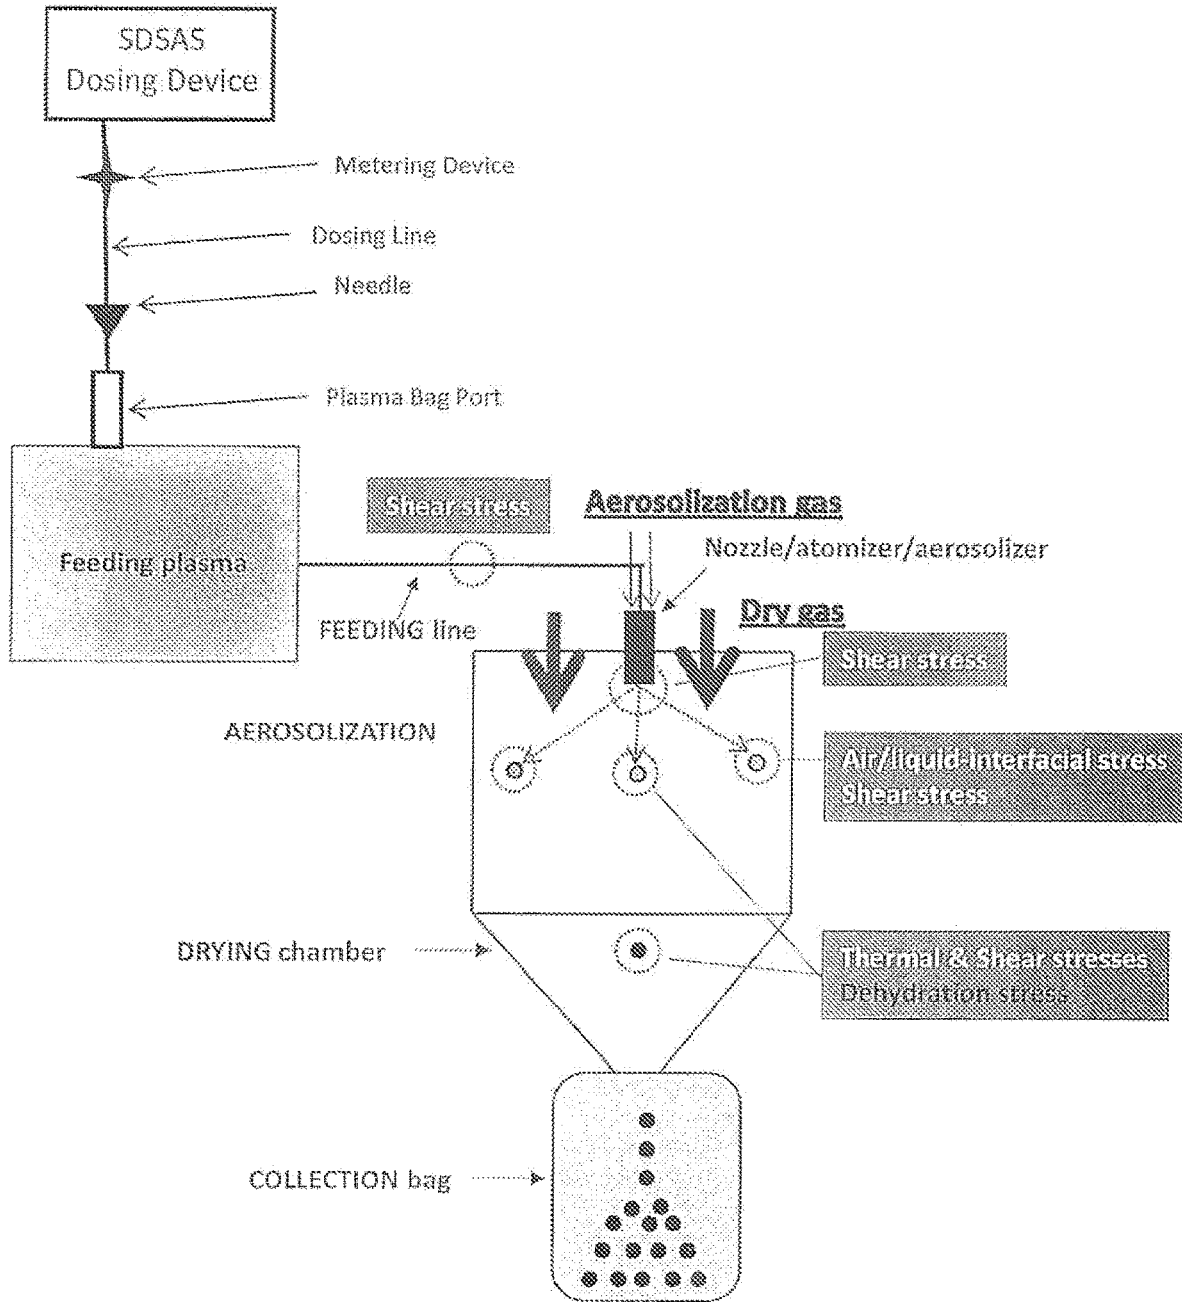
SDSAS
Dosing Device

Metering Device

Dosing Line

Needle

Plasma Bag Port

Feeding plasma

Shear stress

Aerosolization gas

Nozzle/atomizer/aerosolizer

FEEDING line

Dry gas

Shear stress

AEROSOLIZATION

Air/liquid interfacial stress
Shear stress

DRYING chamber

Thermal & Shear stresses
Dehydration stress

COLLECTION bag